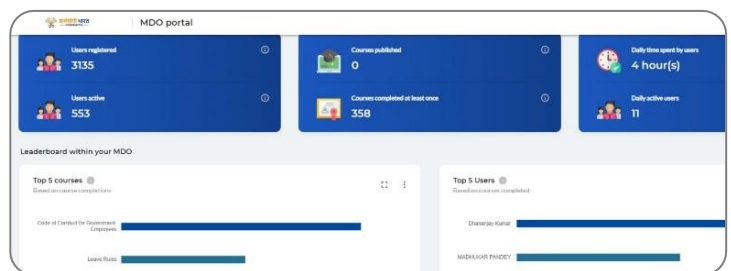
कर्मयोगी भारत

MDO portal

Users registered
3135

Courses published
0

Daily time spent by users
4 hour(s)

Users active
553

Courses completed at least once
358

Daily active users
11

Leaderboard within your MDO

Top 5 courses
Based on course completion

Code of Conduct for Government Employees

Leave Rules

Top 5 Users
Based on courses completed

Dhananjay Kumar

MADHUKAR PANDEY